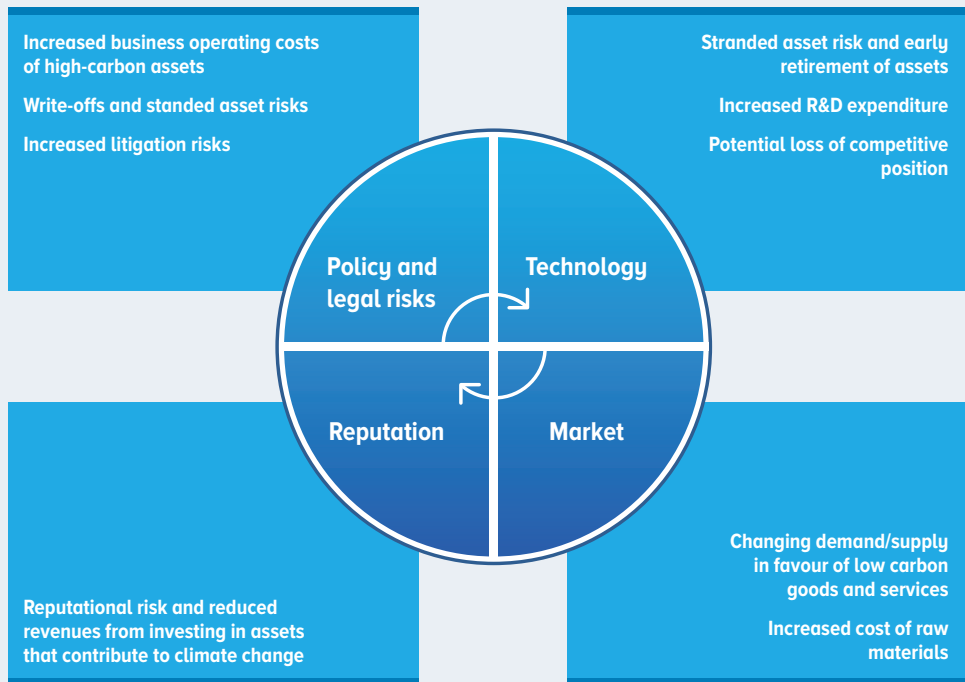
Increased business operating costs of high-carbon assets

Write-offs and standed asset risks

Increased litigation risks

Stranded asset risk and early retirement of assets

Increased R&D expenditure

Potential loss of competitive position

Policy and legal risks

Technology

Reputation

Market

Reputational risk and reduced revenues from investing in assets that contribute to climate change

Changing demand/supply in favour of low carbon goods and services

Increased cost of raw materials